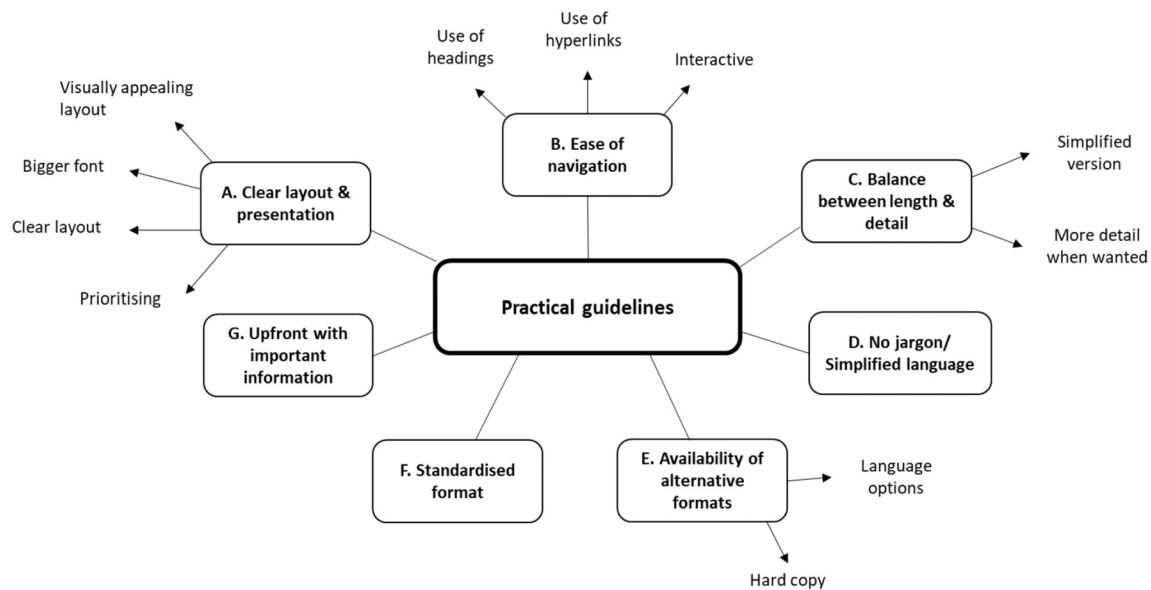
Practical guidelines

A. Clear layout & presentation

Visually appealing layout

Bigger font

Clear layout

Prioritising

B. Ease of navigation

Use of headings

Use of hyperlinks

Interactive

C. Balance between length & detail

Simplified version

More detail when wanted

D. No jargon/ Simplified language

E. Availability of alternative formats

Language options

Hard copy

F. Standardised format

G. Upfront with important information